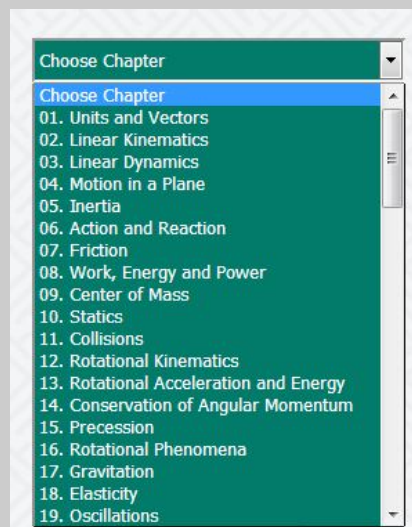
Choose Chapter

Choose Chapter
01. Units and Vectors
02. Linear Kinematics
03. Linear Dynamics
04. Motion in a Plane
05. Inertia
06. Action and Reaction
07. Friction
08. Work, Energy and Power
09. Center of Mass
10. Statics
11. Collisions
12. Rotational Kinematics
13. Rotational Acceleration and Energy
14. Conservation of Angular Momentum
15. Precession
16. Rotational Phenomena
17. Gravitation
18. Elasticity
19. Oscillations